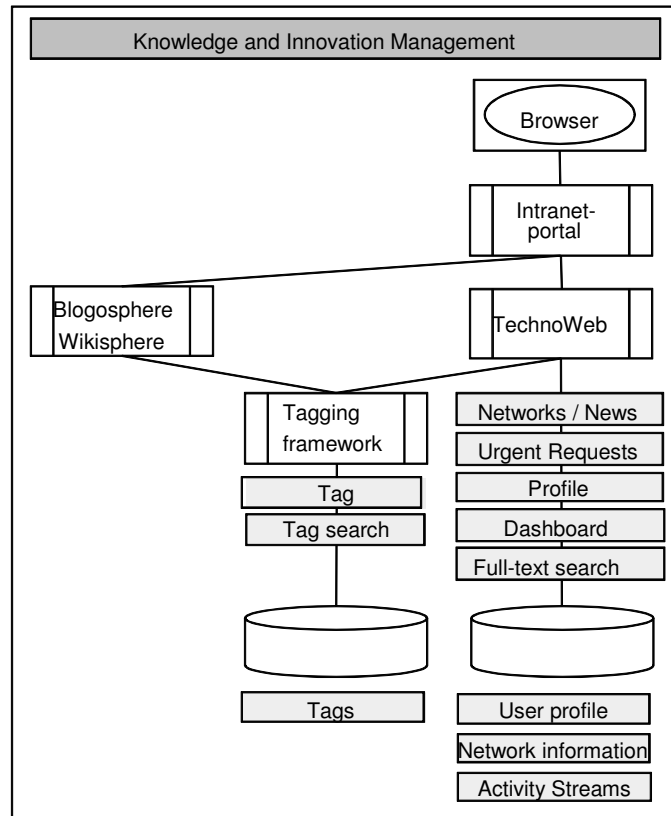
Knowledge and Innovation Management

Browser

Intranet-portal

Blogosphere
Wikisphere

TechnoWeb

Tagging framework

Tag

Tag search

Networks / News

Urgent Requests

Profile

Dashboard

Full-text search

Tags

User profile

Network information

Activity Streams